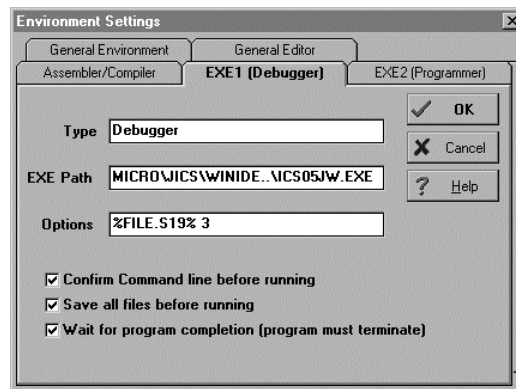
Environment Settings

General Environment
General Editor
Assembler/Compiler
EXE1 (Debugger)
EXE2 (Programmer)

Type Debugger

EXE Path MICRO\JICS\WINIDE..\ICS05JW.EXE

Options %FILE.S19% 3

OK
Cancel
Help

Confirm Command line before running
Save all files before running
Wait for program completion (program must terminate)